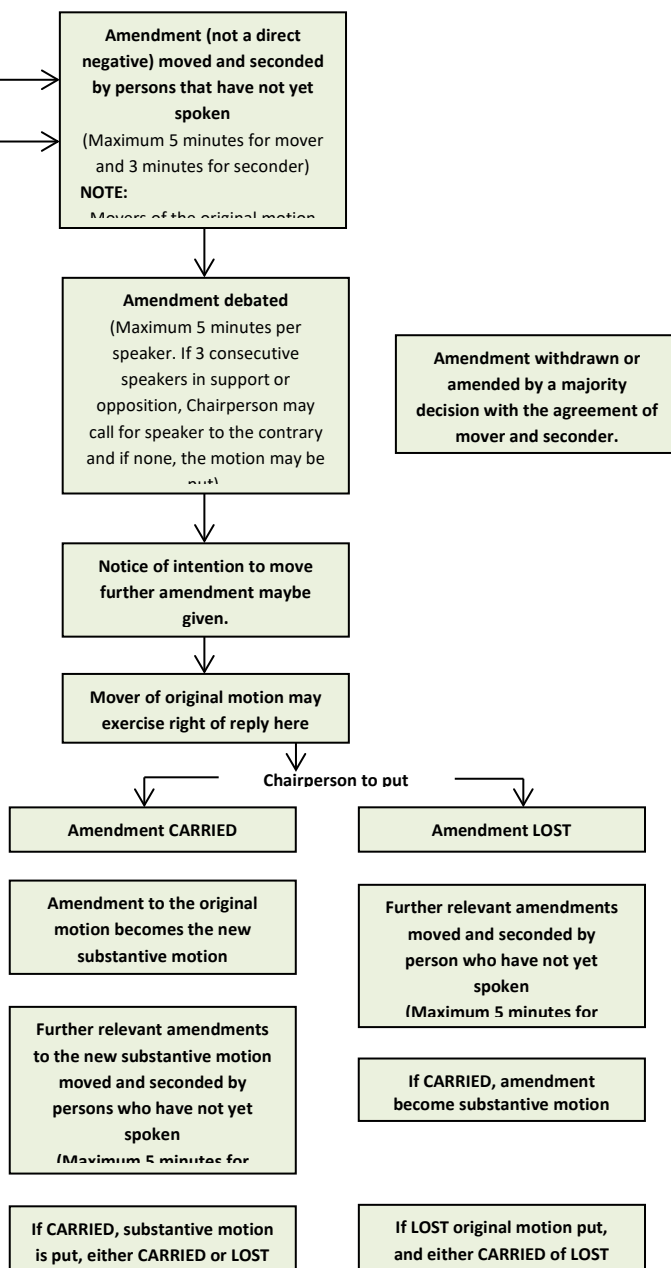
**Amendment (not a direct negative) moved and seconded by persons that have not yet spoken**
(Maximum 5 minutes for mover and 3 minutes for seconder)
**NOTE:**
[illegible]

**Amendment debated**
(Maximum 5 minutes per speaker. If 3 consecutive speakers in support or opposition, Chairperson may call for speaker to the contrary and if none, the motion may be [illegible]

**Amendment withdrawn or amended by a majority decision with the agreement of mover and seconder.**

**Notice of intention to move further amendment maybe given.**

**Mover of original motion may exercise right of reply here**

**Chairperson to put**

**Amendment CARRIED**

**Amendment LOST**

**Amendment to the original motion becomes the new substantive motion**

**Further relevant amendments moved and seconded by person who have not yet spoken**
**(Maximum 5 minutes for**

**Further relevant amendments to the new substantive motion moved and seconded by persons who have not yet spoken**
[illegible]

**If CARRIED, amendment become substantive motion**

**If CARRIED, substantive motion is put, either CARRIED or LOST**

**If LOST original motion put, and either CARRIED of LOST**